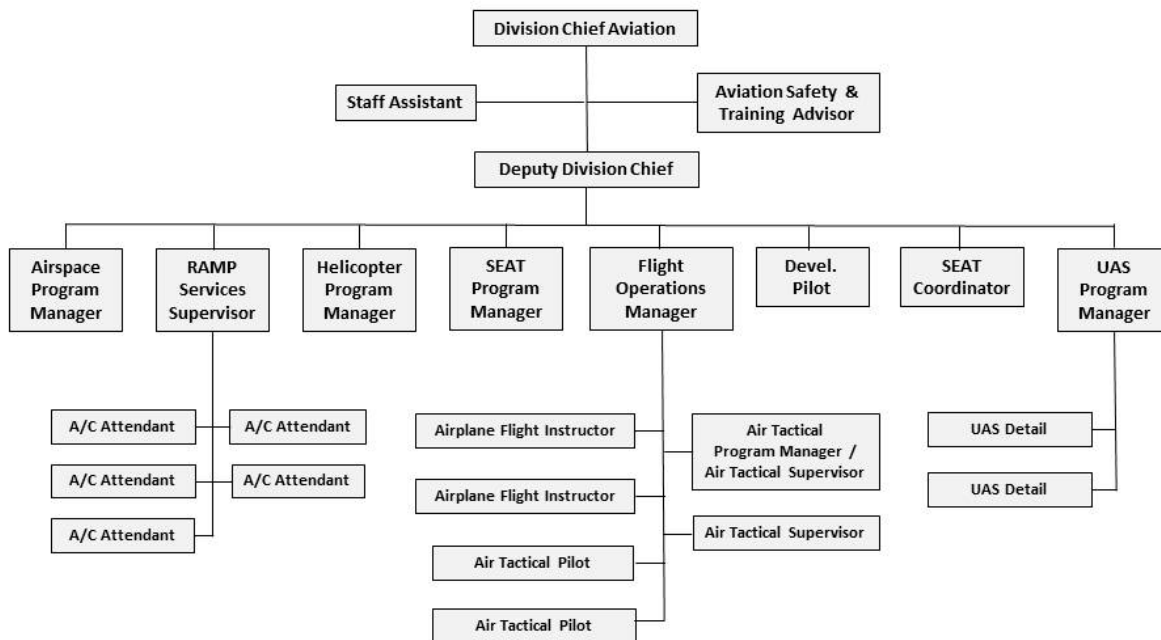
Division Chief Aviation

Staff Assistant

Aviation Safety & Training Advisor

Deputy Division Chief

Airspace Program Manager

RAMP Services Supervisor

Helicopter Program Manager

SEAT Program Manager

Flight Operations Manager

Devel. Pilot

SEAT Coordinator

UAS Program Manager

A/C Attendant

A/C Attendant

A/C Attendant

A/C Attendant

A/C Attendant

Airplane Flight Instructor

Air Tactical Program Manager / Air Tactical Supervisor

Airplane Flight Instructor

Air Tactical Supervisor

Air Tactical Pilot

Air Tactical Pilot

UAS Detail

UAS Detail